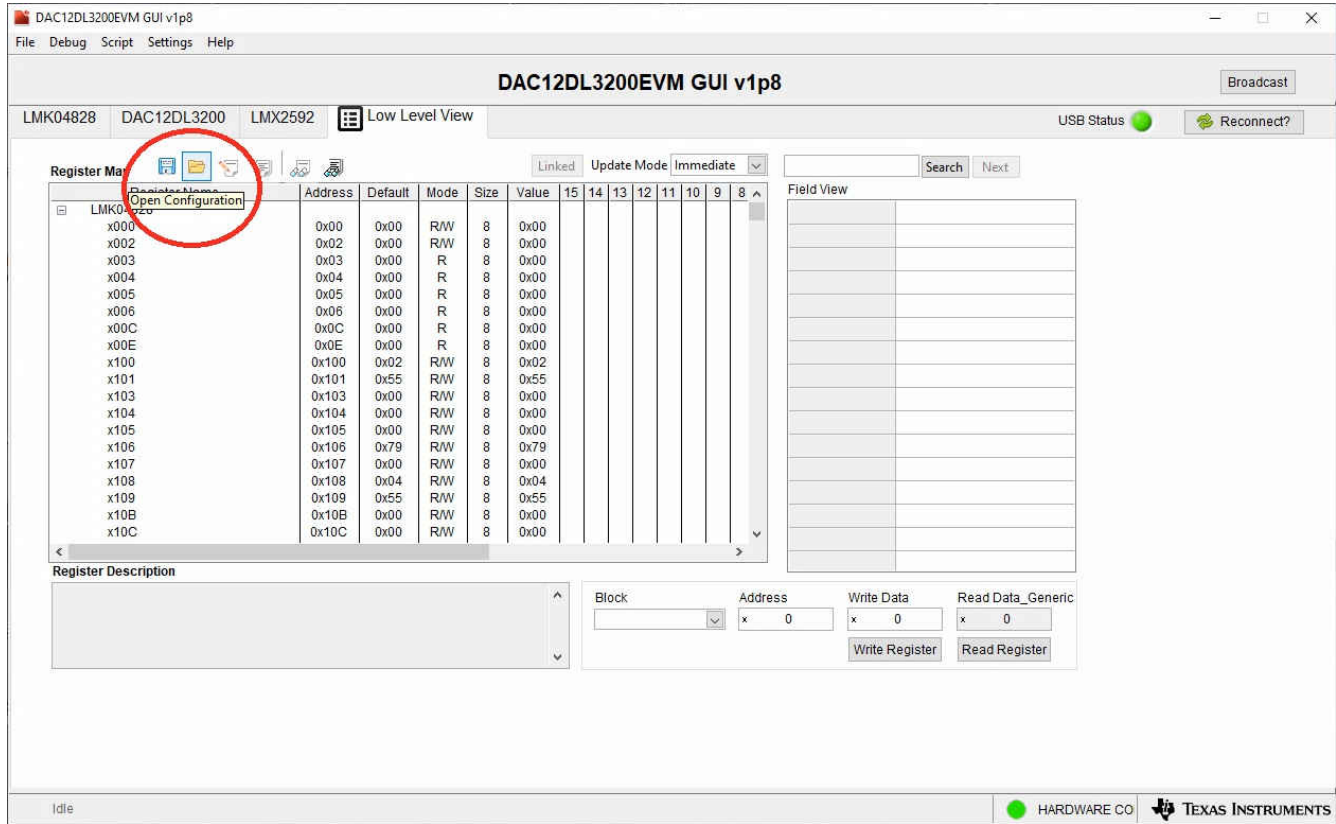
DAC12DL3200EVM GUI v1p8

File Debug Script Settings Help

DAC12DL3200EVM GUI v1p8

Broadcast

LMK04828 DAC12DL3200 LMX2592 Low Level View

USB Status

Reconnect?

Register Ma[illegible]

Open Configuration

Linked Update Mode Immediate

Search Next

Field View

| Register Name | Address | Default | Mode | Size | Value | 15 | 14 | 13 | 12 | 11 | 10 | 9 | 8 |
|---|---|---|---|---|---|---|---|---|---|---|---|---|---|
| LMK04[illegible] | | | | | | | | | | | | | |
| x000 | 0x00 | 0x00 | R/W | 8 | 0x00 | | | | | | | | |
| x002 | 0x02 | 0x00 | R/W | 8 | 0x00 | | | | | | | | |
| x003 | 0x03 | 0x00 | R | 8 | 0x00 | | | | | | | | |
| x004 | 0x04 | 0x00 | R | 8 | 0x00 | | | | | | | | |
| x005 | 0x05 | 0x00 | R | 8 | 0x00 | | | | | | | | |
| x006 | 0x06 | 0x00 | R | 8 | 0x00 | | | | | | | | |
| x00C | 0x0C | 0x00 | R | 8 | 0x00 | | | | | | | | |
| x00E | 0x0E | 0x00 | R | 8 | 0x00 | | | | | | | | |
| x100 | 0x100 | 0x02 | R/W | 8 | 0x02 | | | | | | | | |
| x101 | 0x101 | 0x55 | R/W | 8 | 0x55 | | | | | | | | |
| x103 | 0x103 | 0x00 | R/W | 8 | 0x00 | | | | | | | | |
| x104 | 0x104 | 0x00 | R/W | 8 | 0x00 | | | | | | | | |
| x105 | 0x105 | 0x00 | R/W | 8 | 0x00 | | | | | | | | |
| x106 | 0x106 | 0x79 | R/W | 8 | 0x79 | | | | | | | | |
| x107 | 0x107 | 0x00 | R/W | 8 | 0x00 | | | | | | | | |
| x108 | 0x108 | 0x04 | R/W | 8 | 0x04 | | | | | | | | |
| x109 | 0x109 | 0x55 | R/W | 8 | 0x55 | | | | | | | | |
| x10B | 0x10B | 0x00 | R/W | 8 | 0x00 | | | | | | | | |
| x10C | 0x10C | 0x00 | R/W | 8 | 0x00 | | | | | | | | |

Register Description

Block Address Write Data Read Data_Generic

x 0 x 0 x 0

Write Register Read Register

Idle

HARDWARE CO

TEXAS INSTRUMENTS